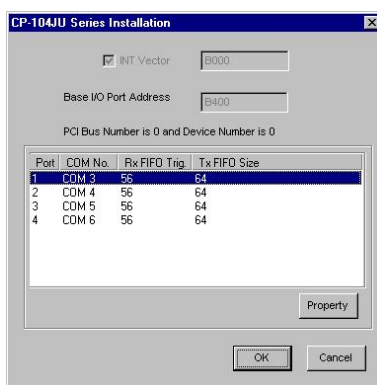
CP-104JU Series Installation

INT Vector B000

Base I/O Port Address B400

PCI Bus Number is 0 and Device Number is 0

| Port | COM No. | Rx FIFO Trig. | Tx FIFO Size |
|---|---|---|---|
| 1 | COM 3 | 56 | 64 |
| 2 | COM 4 | 56 | 64 |
| 3 | COM 5 | 56 | 64 |
| 4 | COM 6 | 56 | 64 |

Property

OK Cancel